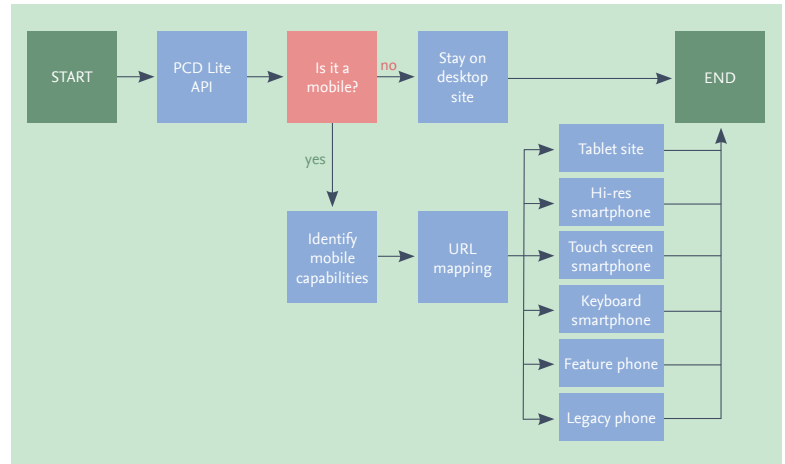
START

PCD Lite API

Is it a mobile?

no

Stay on desktop site

END

yes

Identify mobile capabilities

URL mapping

Tablet site

Hi-res smartphone

Touch screen smartphone

Keyboard smartphone

Feature phone

Legacy phone